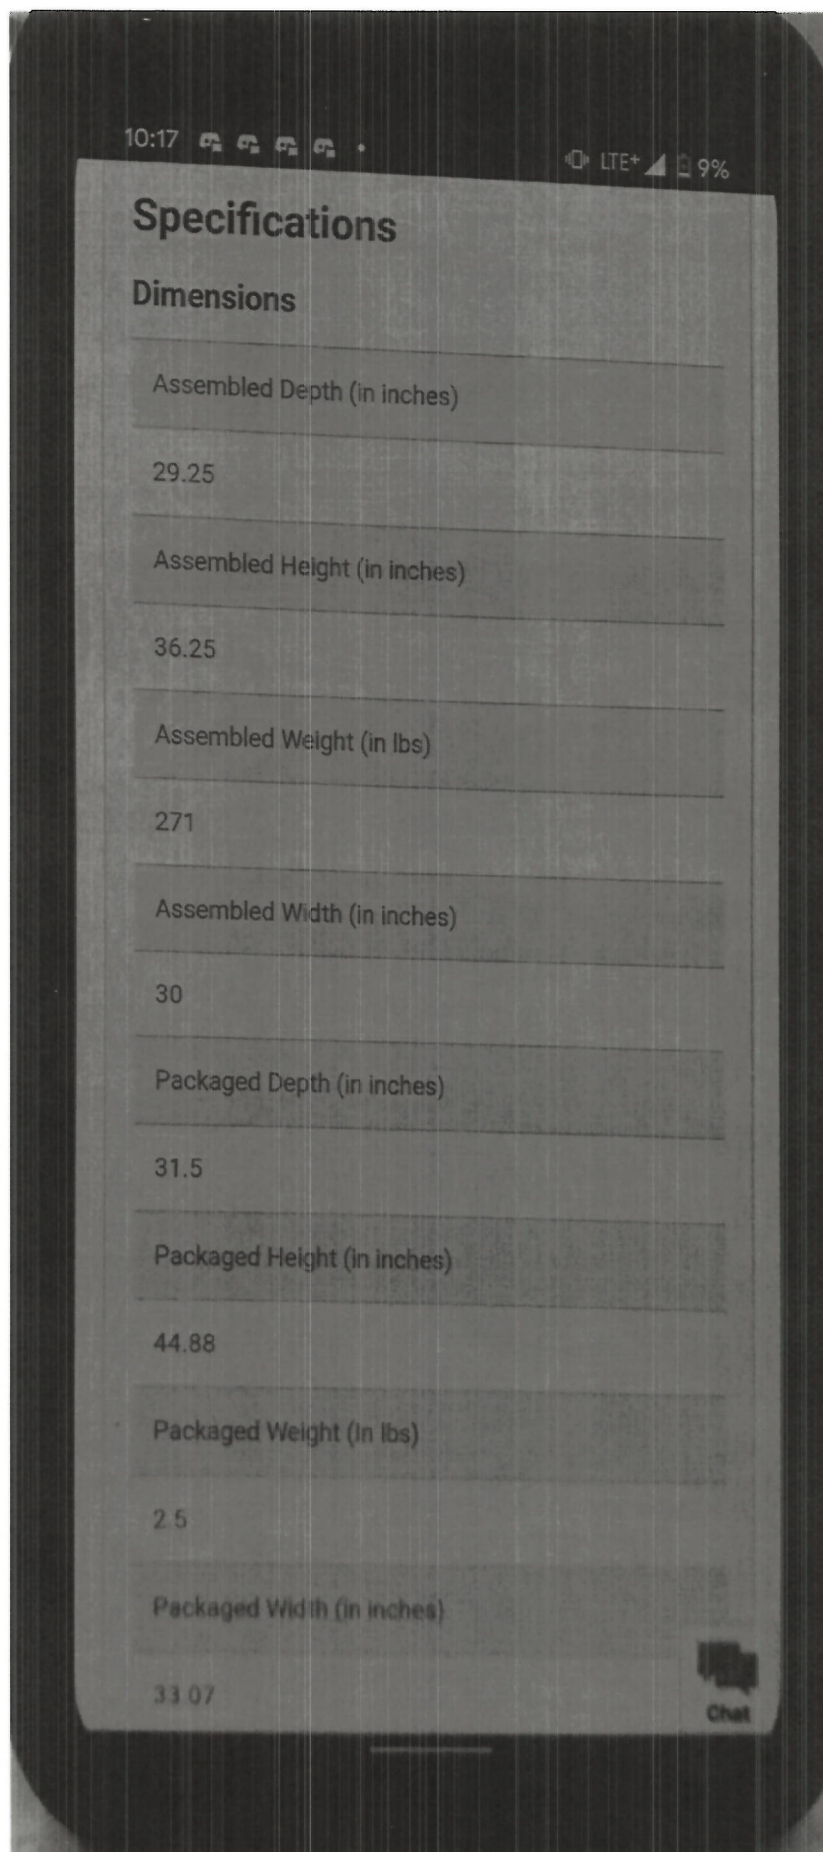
10:17 LTE+ 9%

Specifications

Dimensions

Assembled Depth (in inches)

29.25

Assembled Height (in inches)

36.25

Assembled Weight (in lbs)

271

Assembled Width (in inches)

30

Packaged Depth (in inches)

31.5

Packaged Height (in inches)

44.88

Packaged Weight (in lbs)

2.5

Packaged Width (in inches)

33.07

Chat